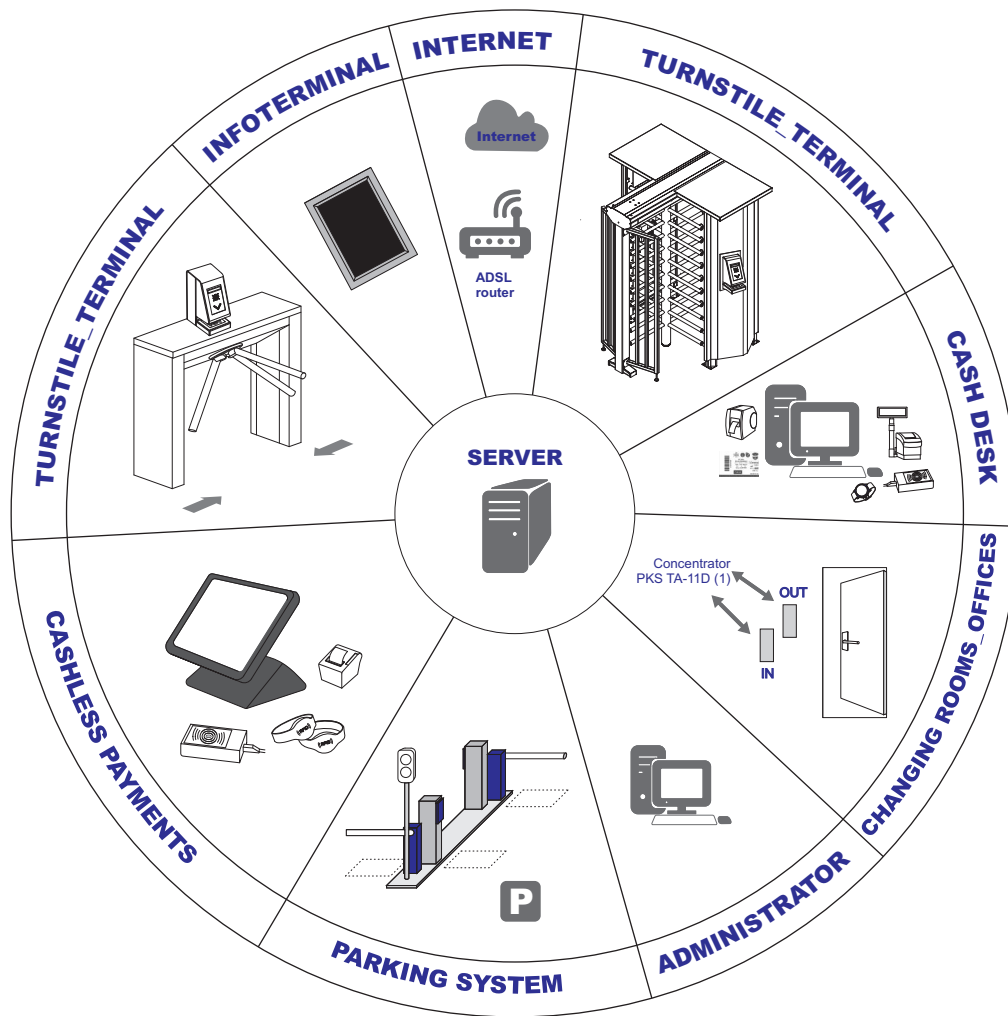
INTERNET

Internet

ADSL router

TURNSTILE_TERMINAL

CASH DESK

Concentrator PKS TA-11D (1)

OUT

IN

CHANGING ROOMS_OFFICES

ADMINISTRATOR

PARKING SYSTEM

P

CASHLESS PAYMENTS

TURNSTILE_TERMINAL

INFOTERMINAL

SERVER